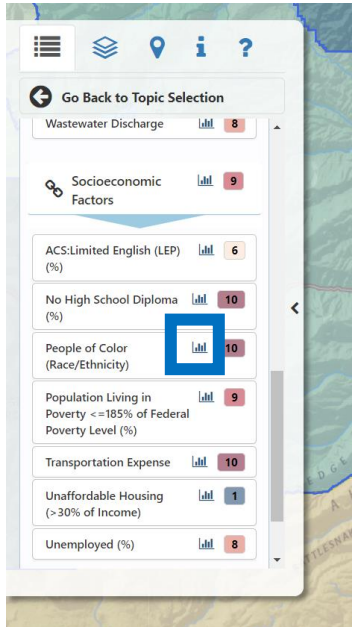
i ?

Go Back to Topic Selection

Wastewater Discharge 8

Socioeconomic Factors 9

ACS:Limited English (LEP) (%) 6

No High School Diploma (%) 10

People of Color (Race/Ethnicity) 10

Population Living in Poverty <=185% of Federal Poverty Level (%) 9

Transportation Expense 10

Unaffordable Housing (>30% of Income) 1

Unemployed (%) 8